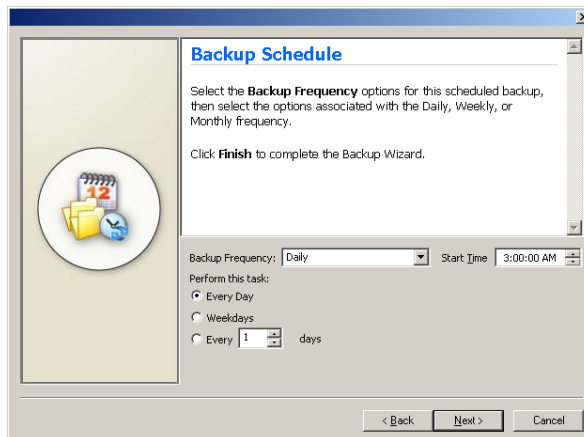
Backup Schedule

Select the **Backup Frequency** options for this scheduled backup, then select the options associated with the Daily, Weekly, or Monthly frequency.

Click **Finish** to complete the Backup Wizard.

12

Backup Frequency: Daily

Start Time 3:00:00 AM

Perform this task:

Every Day

Weekdays

Every 1 days

< Back

Next >

Cancel